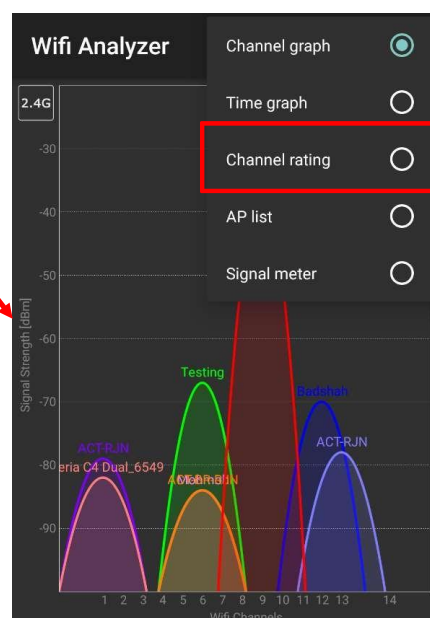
Wifi Analyzer

Channel graph
Time graph
Channel rating
AP list
Signal meter

2.4G

-30
-40
-50
-60
-70
-80
-90

Signal Strength [dBm]

Testing
Badshah
ACT-RJN
ACT-RJN
eria C4 Dual_6549
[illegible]

1 2 3 4 5 6 7 8 9 10 11 12 13 14
Wifi Channels